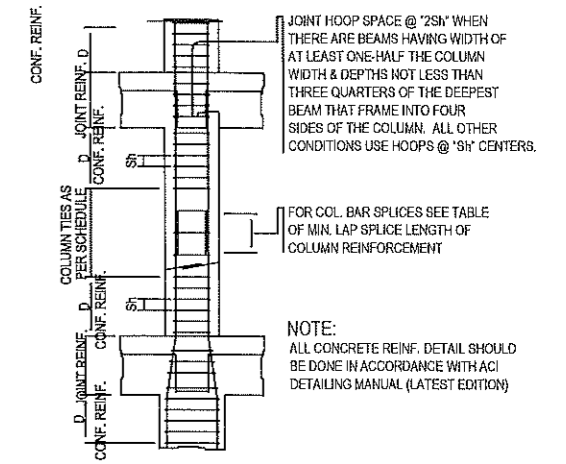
CONF. REINF.
D
JOINT REINF.
D
CONF. REINF.
Sh
COLUMN TIES AS PER SCHEDULE
CONF. REINF.
Sh
D
JOINT REINF.
D
CONF. REINF.

JOINT HOOP SPACE @ "2Sh" WHEN THERE ARE BEAMS HAVING WIDTH OF AT LEAST ONE-HALF THE COLUMN WIDTH & DEPTHS NOT LESS THAN THREE QUARTERS OF THE DEEPEST BEAM THAT FRAME INTO FOUR SIDES OF THE COLUMN. ALL OTHER CONDITIONS USE HOOPS @ "Sh" CENTERS.

FOR COL. BAR SPLICES SEE TABLE OF MIN. LAP SPLICE LENGTH OF COLUMN REINFORCEMENT

NOTE:
ALL CONCRETE REINF. DETAIL SHOULD BE DONE IN ACCORDANCE WITH ACI DETAILING MANUAL (LATEST EDITION)